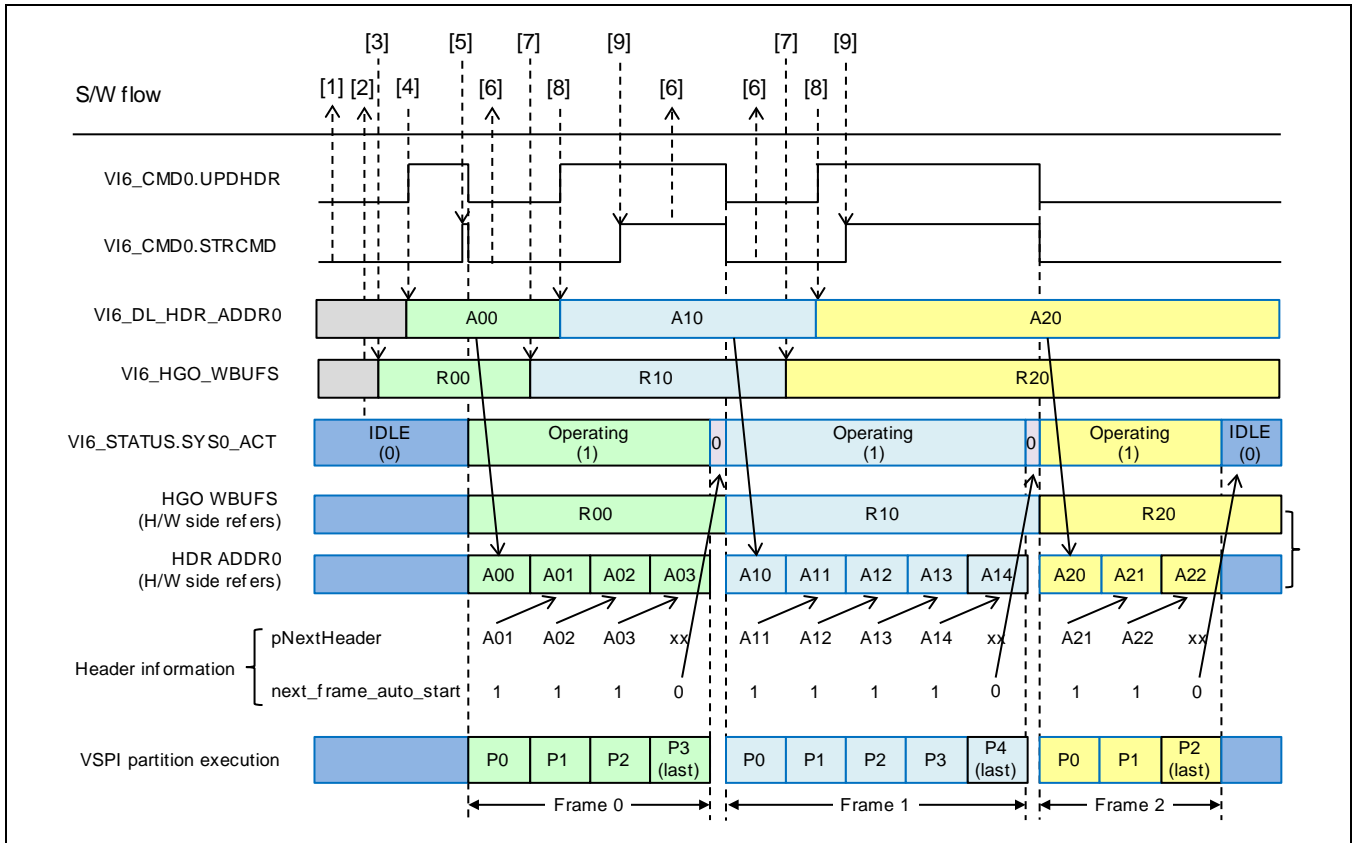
S/W flow

[1] [2] [3] [4] [5] [6] [7] [8] [9] [6] [6] [7] [8] [9]

VI6_CMD0.UPDHDR

VI6_CMD0.STRCMD

VI6_DL_HDR_ADDR0
A00 A10 A20

VI6_HGO_WBUFS
R00 R10 R20

VI6_STATUS.SYS0_ACT
IDLE (0) Operating (1) 0 Operating (1) 0 Operating (1) IDLE (0)

HGO WBUFS (H/W side refers)
R00 R10 R20

HDR ADDR0 (H/W side refers)
A00 A01 A02 A03 A10 A11 A12 A13 A14 A20 A21 A22

Header information
pNextHeader A01 A02 A03 xx A11 A12 A13 A14 xx A21 A22 xx
next_frame_auto_start 1 1 1 0 1 1 1 1 0 1 1 0

VSPI partition execution
P0 P1 P2 P3 (last) P0 P1 P2 P3 P4 (last) P0 P1 P2 (last)

Frame 0 Frame 1 Frame 2